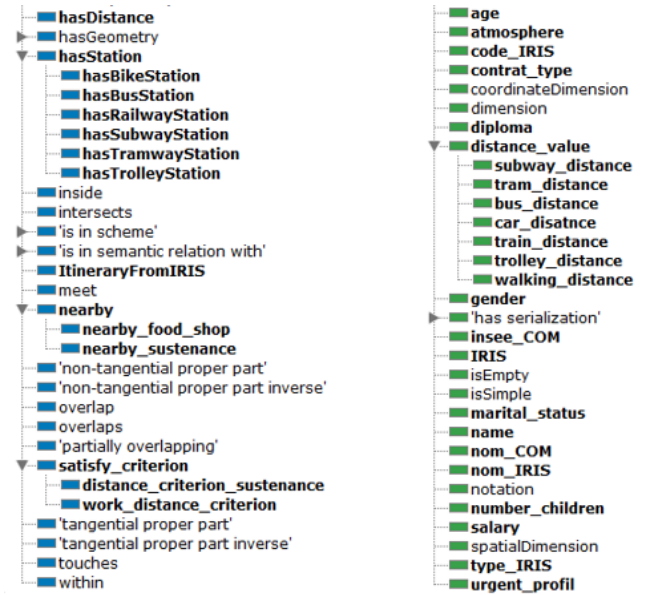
hasDistance
hasGeometry
hasStation
hasBikeStation
hasBusStation
hasRailwayStation
hasSubwayStation
hasTramwayStation
hasTrolleyStation
inside
intersects
'is in scheme'
'is in semantic relation with'
ItineraryFromIRIS
meet
nearby
nearby_food_shop
nearby_sustenance
'non-tangential proper part'
'non-tangential proper part inverse'
overlap
overlaps
'partially overlapping'
satisfy_criterion
distance_criterion_sustenance
work_distance_criterion
'tangential proper part'
'tangential proper part inverse'
touches
within

age
atmosphere
code_IRIS
contrat_type
coordinateDimension
dimension
diploma
distance_value
subway_distance
tram_distance
bus_distance
car_disatnce
train_distance
trolley_distance
walking_distance
gender
'has serialization'
insee_COM
IRIS
isEmpty
isSimple
marital_status
name
nom_COM
nom_IRIS
notation
number_children
salary
spatialDimension
type_IRIS
urgent_profil